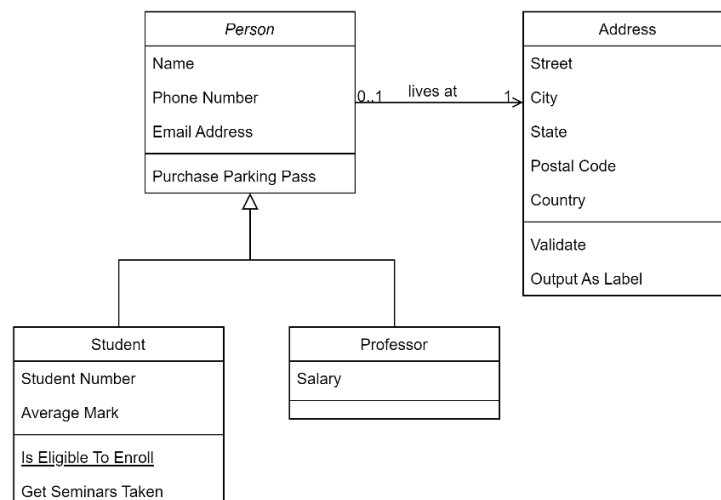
Person

Name

Phone Number

Email Address

Purchase Parking Pass

0..1 lives at 1

Address

Street

City

State

Postal Code

Country

Validate

Output As Label

Student

Student Number

Average Mark

Is Eligible To Enroll

Get Seminars Taken

Professor

Salary